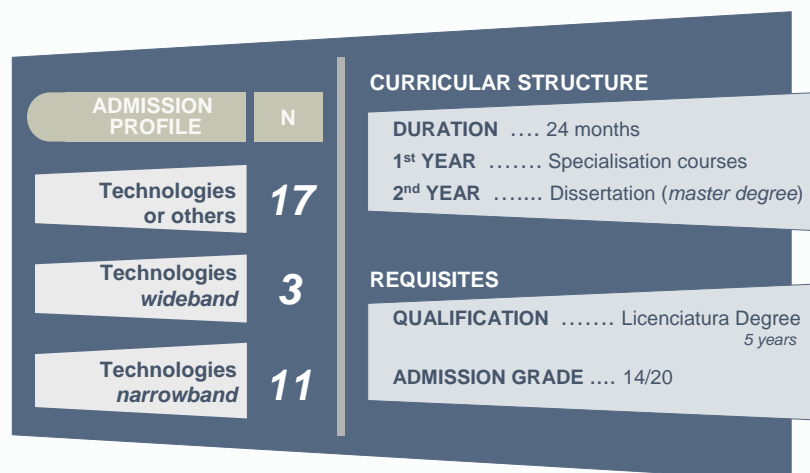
ADMISSION PROFILE

N

Technologies or others

17

Technologies *wideband*

3

Technologies *narrowband*

11

CURRICULAR STRUCTURE

DURATION .... 24 months

1$^{st}$ YEAR ....... Specialisation courses

2$^{nd}$ YEAR ....... Dissertation (*master degree*)

REQUISITES

QUALIFICATION ....... Licenciatura Degree *5 years*

ADMISSION GRADE .... 14/20